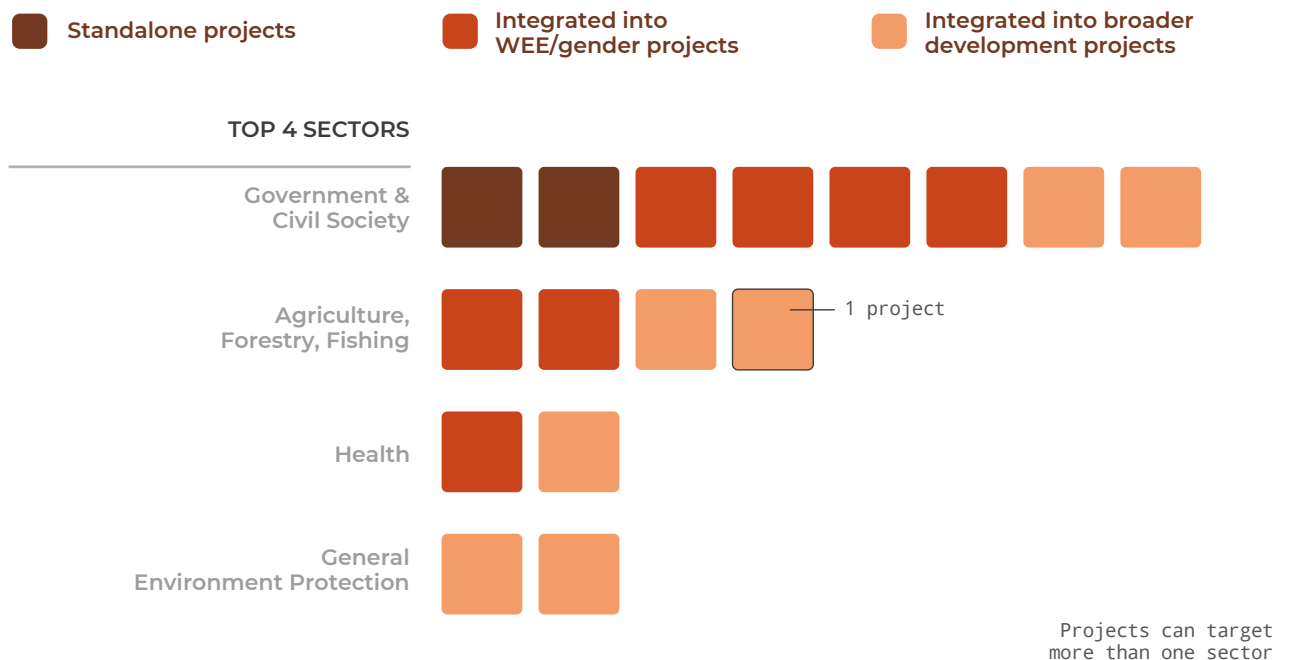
Standalone projects

Integrated into WEE/gender projects

Integrated into broader development projects

TOP 4 SECTORS

Government & Civil Society

Agriculture, Forestry, Fishing

1 project

Health

General Environment Protection

Projects can target more than one sector